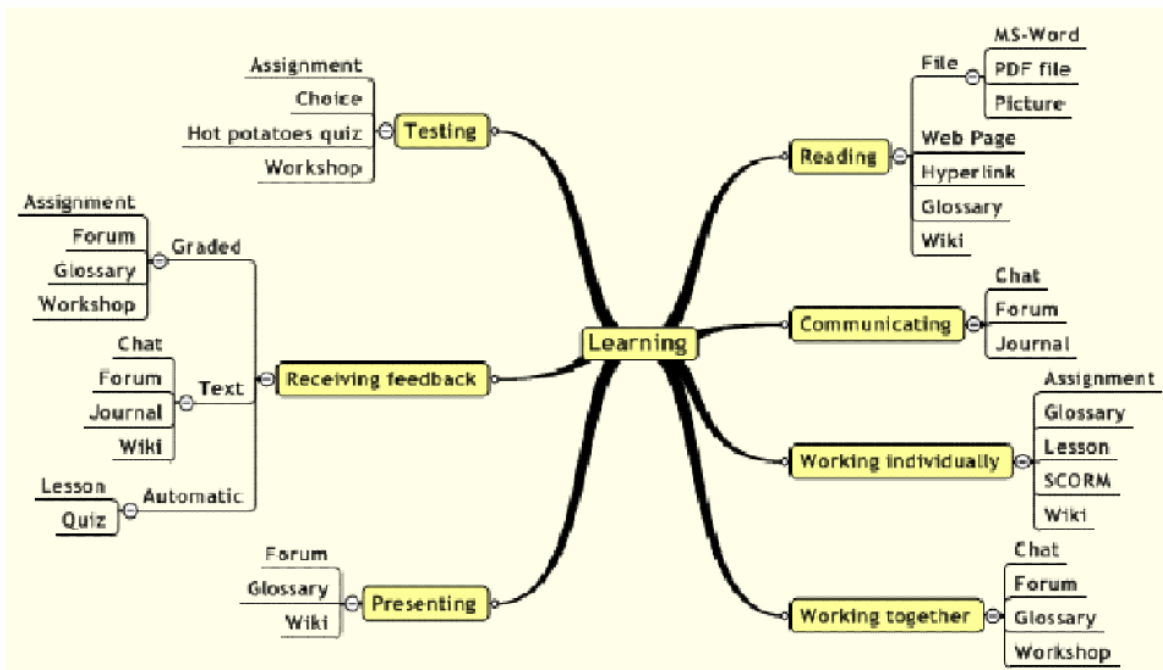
Learning

Testing
Assignment
Choice
Hot potatoes quiz
Workshop

Receiving feedback
Graded
Assignment
Forum
Glossary
Workshop
Text
Chat
Forum
Journal
Wiki
Automatic
Lesson
Quiz

Presenting
Forum
Glossary
Wiki

Reading
File
MS-Word
PDF file
Picture
Web Page
Hyperlink
Glossary
Wiki

Communicating
Chat
Forum
Journal

Working individually
Assignment
Glossary
Lesson
SCORM
Wiki

Working together
Chat
Forum
Glossary
Workshop